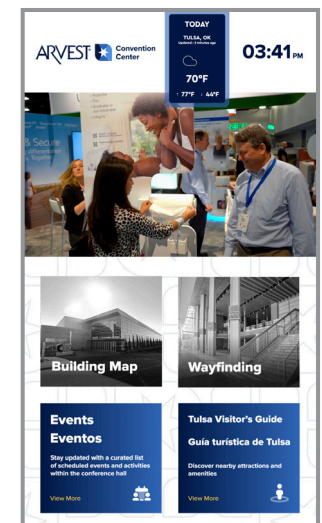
ARVEST Convention Center

TODAY
TULSA, OK
Updated: 3 minutes ago
70°F
↑ 77°F ↓ 64°F

03:41 PM

Building Map

Wayfinding

Events
Eventos
Stay updated with a curated list of scheduled events and activities within the conference hall
View More

Tulsa Visitor's Guide
Guía turística de Tulsa
Discover nearby attractions and amenities
View More